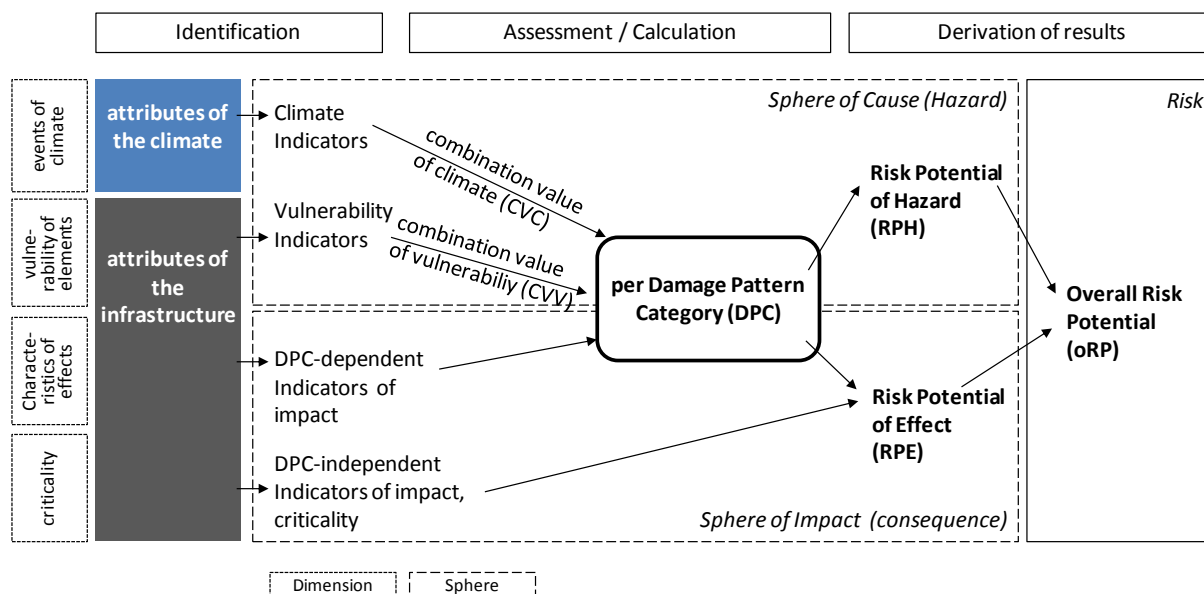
Identification

Assessment / Calculation

Derivation of results

events of climate

vulnerability of elements

Characteristics of effects

criticality

attributes of the climate

attributes of the infrastructure

Sphere of Cause (Hazard)

Risk

Climate Indicators

combination value of climate (CVC)

Vulnerability Indicators

combination value of vulnerabiliy (CVV)

per Damage Pattern Category (DPC)

Risk Potential of Hazard (RPH)

Overall Risk Potential (oRP)

DPC-dependent Indicators of impact

Risk Potential of Effect (RPE)

DPC-independent Indicators of impact, criticality

Sphere of Impact (consequence)

Dimension

Sphere